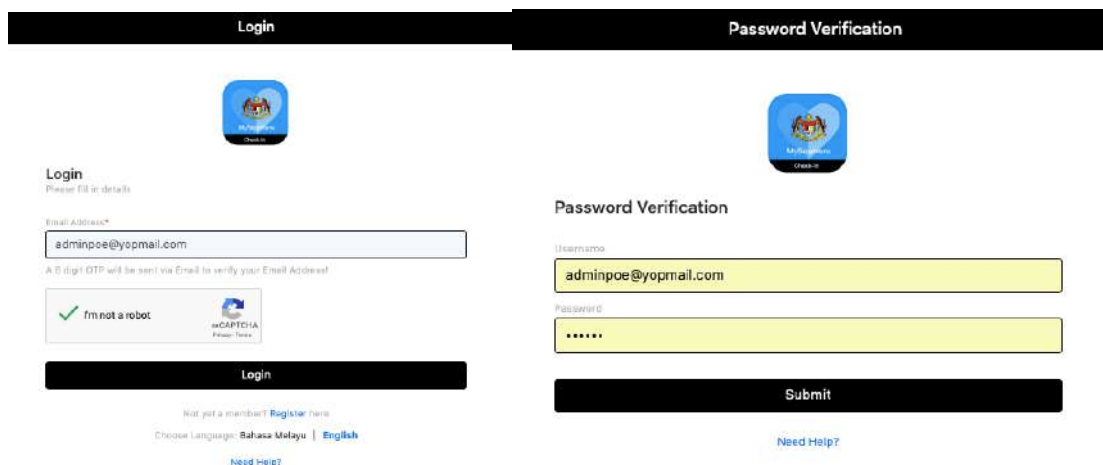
Login

MySejahtera
Check-in

Login
Please fill in details

Email Address*
adminpoe@yopmail.com
A 6 digit OTP will be sent via Email to verify your Email Address!

I'm not a robot
reCAPTCHA
Privacy - Terms

Login

Not yet a member? Register here
Choose Language: Bahasa Melayu | English
Need Help?

Password Verification

MySejahtera
Check-in

Password Verification
Username
adminpoe@yopmail.com
Password
••••••

Submit

Need Help?